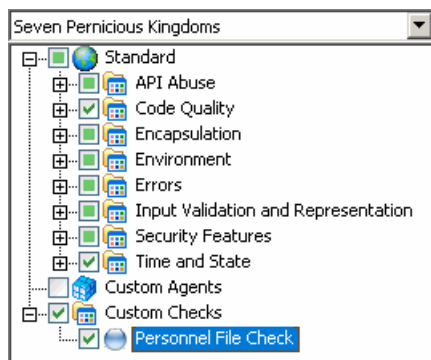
Seven Pernicious Kingdoms

Standard
API Abuse
Code Quality
Encapsulation
Environment
Errors
Input Validation and Representation
Security Features
Time and State
Custom Agents
Custom Checks
Personnel File Check